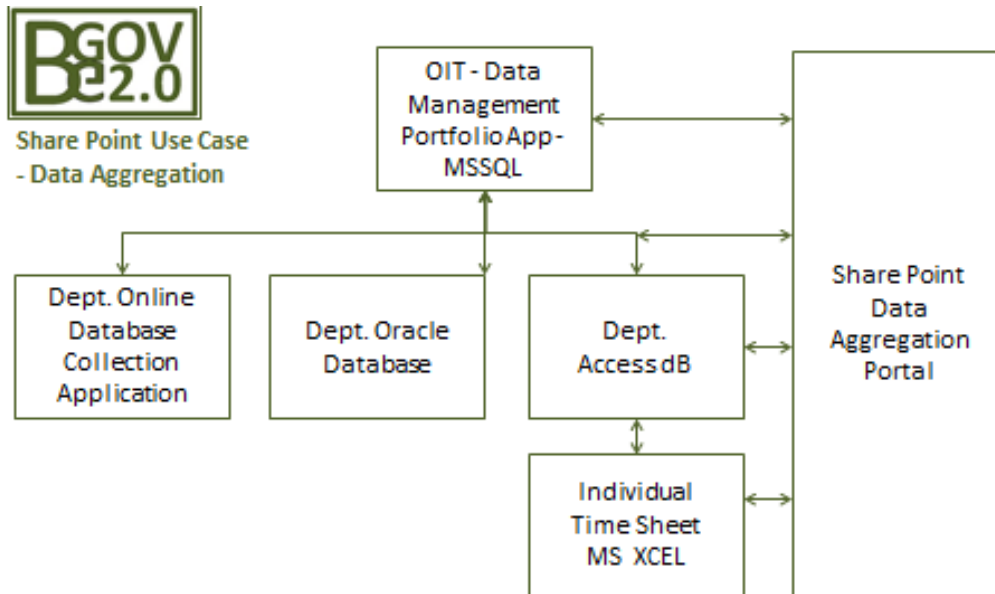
BGOV
e2.0

Share Point Use Case - Data Aggregation

OIT - Data Management Portfolio App - MSSQL

Dept. Online Database Collection Application

Dept. Oracle Database

Dept. Access dB

Individual Time Sheet MS XCEL

Share Point Data Aggregation Portal